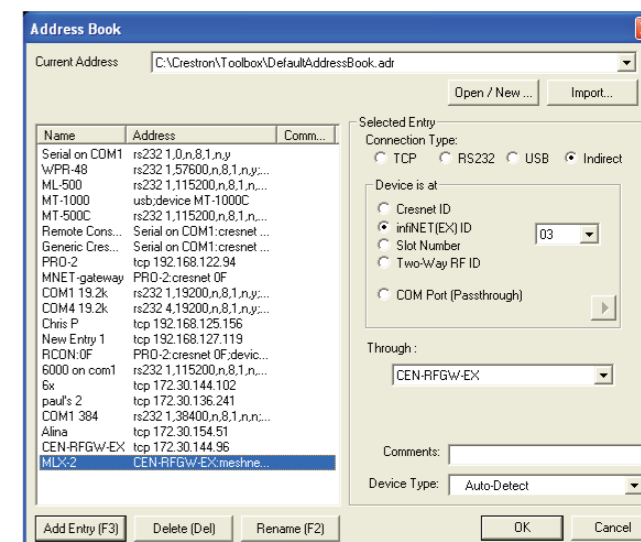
Address Book

Current Address C:\Crestron\Toolbox\DefaultAddressBook.adr

Open / New ... Import...

| Name | Address | Comm... |
|---|---|---|
| Serial on COM1 | rs232 1,0,n,8,1,n,y | |
| WPR-48 | rs232 1,57600,n,8,1,n,y;... | |
| ML-500 | rs232 1,115200,n,8,1,n,... | |
| MT-1000 | usb;device MT-1000C | |
| MT-500C | rs232 1,115200,n,8,1,n,... | |
| Remote Cons... | Serial on COM1:cresnet ... | |
| Generic Cres... | Serial on COM1:cresnet ... | |
| PRO-2 | tcp 192.168.122.94 | |
| MNET-gateway | PRO-2:cresnet 0F | |
| COM1 19.2k | rs232 1,19200,n,8,1,n,y;... | |
| COM4 19.2k | rs232 4,19200,n,8,1,n,y;... | |
| Chris P | tcp 192.168.125.156 | |
| New Entry 1 | tcp 192.168.127.119 | |
| RCON:0F | PRO-2:cresnet 0F;devic... | |
| 6000 on com1 | rs232 1,115200,n,8,1,n,... | |
| 6x | tcp 172.30.144.102 | |
| paul's 2 | tcp 172.30.136.241 | |
| COM1 384 | rs232 1,38400,n,8,1,n,n;... | |
| Alina | tcp 172.30.154.51 | |
| CEN-RFGW-EX | tcp 172.30.144.96 | |
| MLX-2 | CEN-RFGW-EX:meshne... | |

Selected Entry
Connection Type:
TCP RS232 USB Indirect

Device is at
Cresnet ID
infiNET(EX) ID 03
Slot Number
Two-Way RF ID

COM Port (Passthrough)

Through :
CEN-RFGW-EX

Comments:

Device Type: Auto-Detect

Add Entry (F3) Delete (Del) Rename (F2) OK Cancel